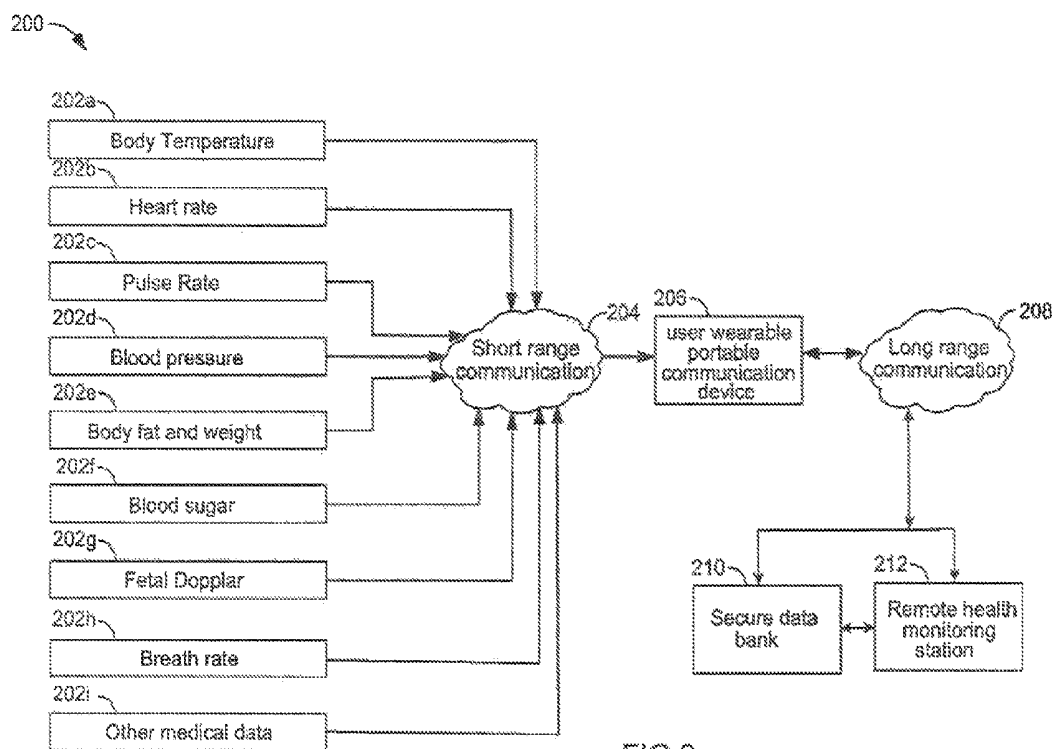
200

202a
Body Temperature
202b
Heart rate
202c
Pulse Rate
202d
Blood pressure
202e
Body fat and weight
202f
Blood sugar
202g
Fetal Dopplar
202h
Breath rate
202i
Other medical data

204
Short range communication

206
user wearable portable communication device

208
Long range communication

210
Secure data bank

212
Remote health monitoring station

FIG.2